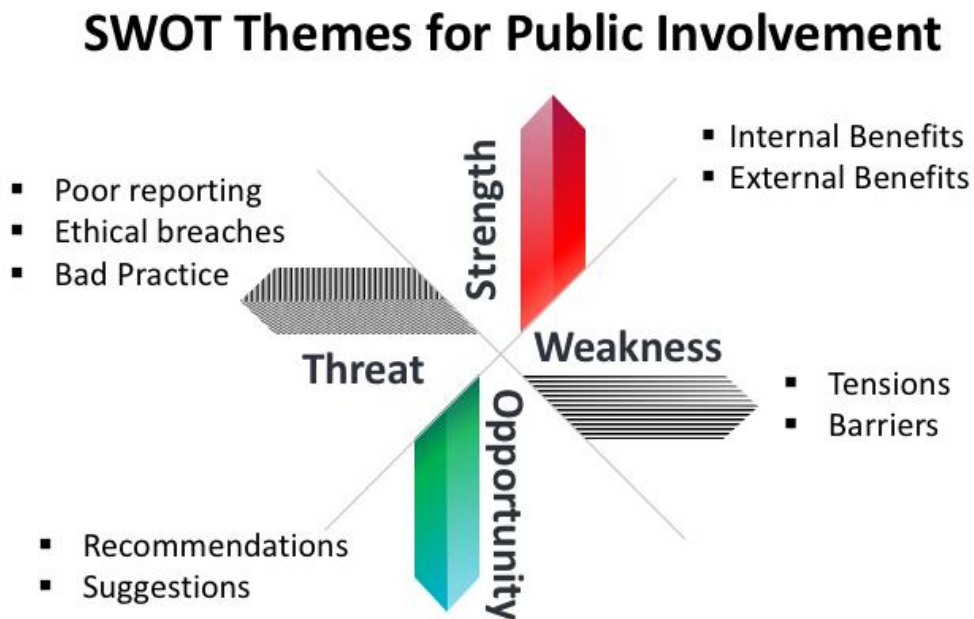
SWOT Themes for Public Involvement

Strength
- Internal Benefits
- External Benefits

Weakness
- Tensions
- Barriers

Opportunity
- Recommendations
- Suggestions

Threat
- Poor reporting
- Ethical breaches
- Bad Practice